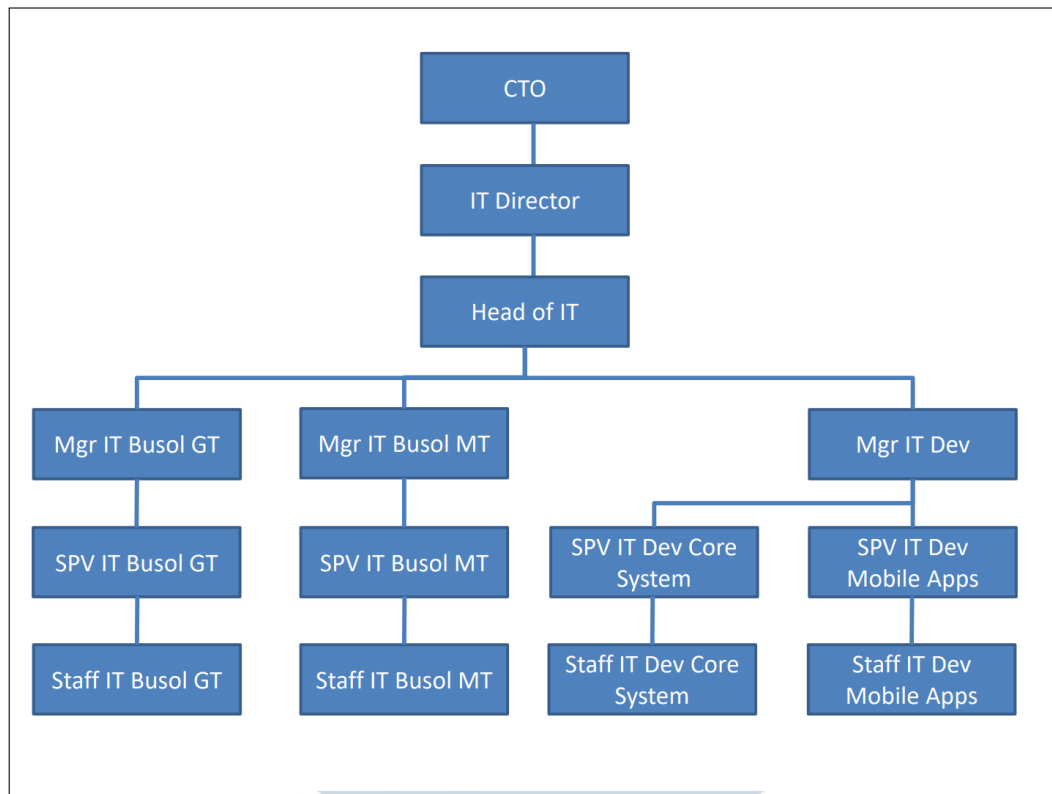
CTO

IT Director

Head of IT

Mgr IT Busol GT

Mgr IT Busol MT

Mgr IT Dev

SPV IT Busol GT

SPV IT Busol MT

SPV IT Dev Core System

SPV IT Dev Mobile Apps

Staff IT Busol GT

Staff IT Busol MT

Staff IT Dev Core System

Staff IT Dev Mobile Apps